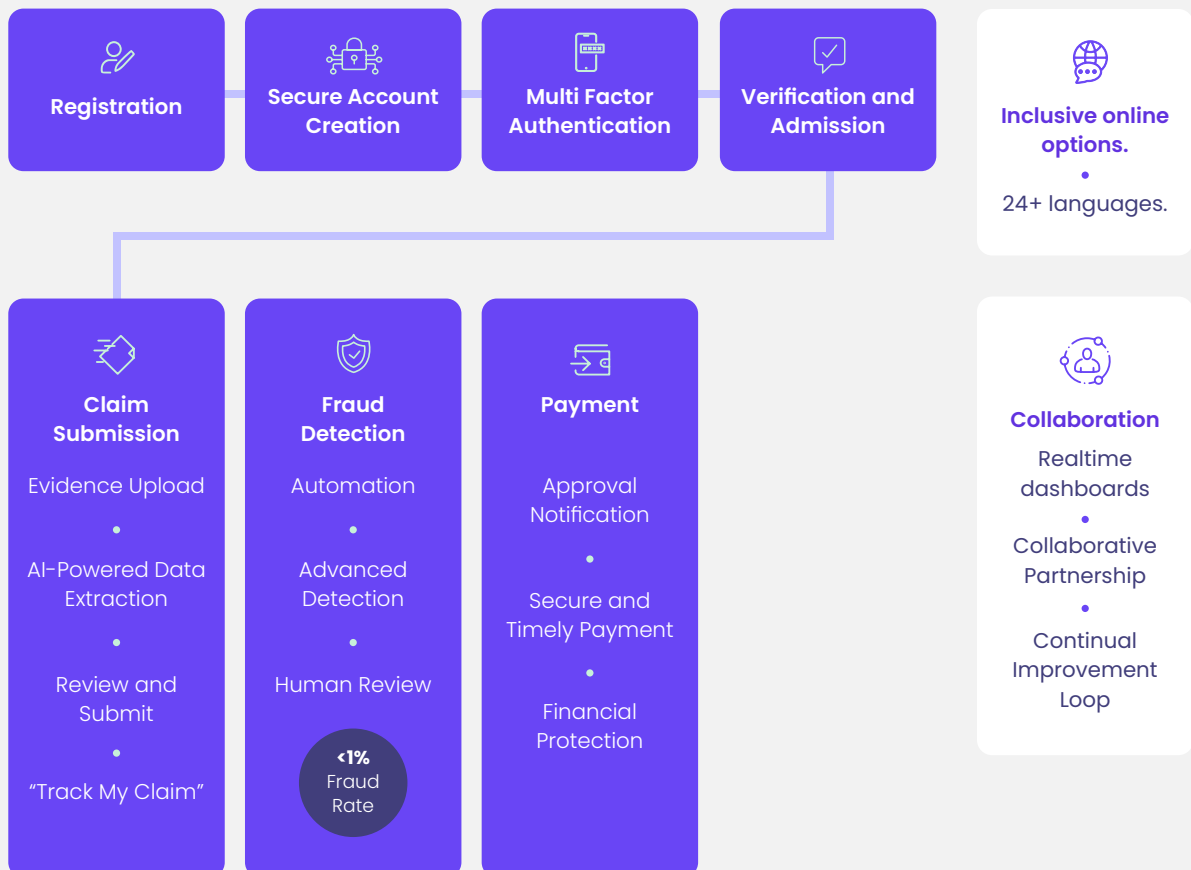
Registration

Secure Account Creation

Multi Factor Authentication

Verification and Admission

Inclusive online options.

•

24+ languages.

Claim Submission

Evidence Upload

•

AI-Powered Data Extraction

•

Review and Submit

•

"Track My Claim"

Fraud Detection

Automation

•

Advanced Detection

•

Human Review

<1% Fraud Rate

Payment

Approval Notification

•

Secure and Timely Payment

•

Financial Protection

Collaboration

Realtime dashboards

•

Collaborative Partnership

•

Continual Improvement Loop